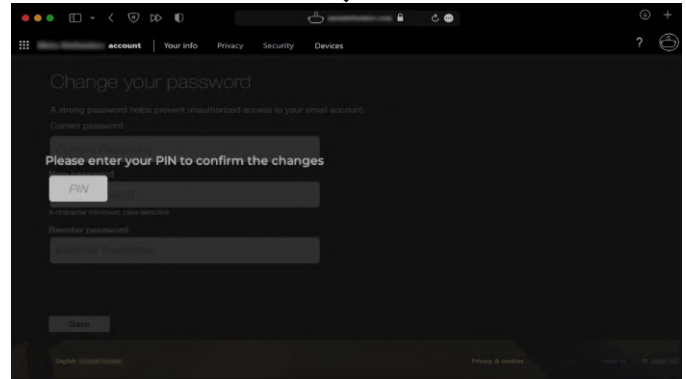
account | Your info Privacy Security Devices

?

Change your password

A strong password helps prevent unauthorized access to your email account.

Current password

Please enter your PIN to confirm the changes

New password

PIN

8-character minimum; case sensitive

Reenter password

Save

English

Privacy & cookies